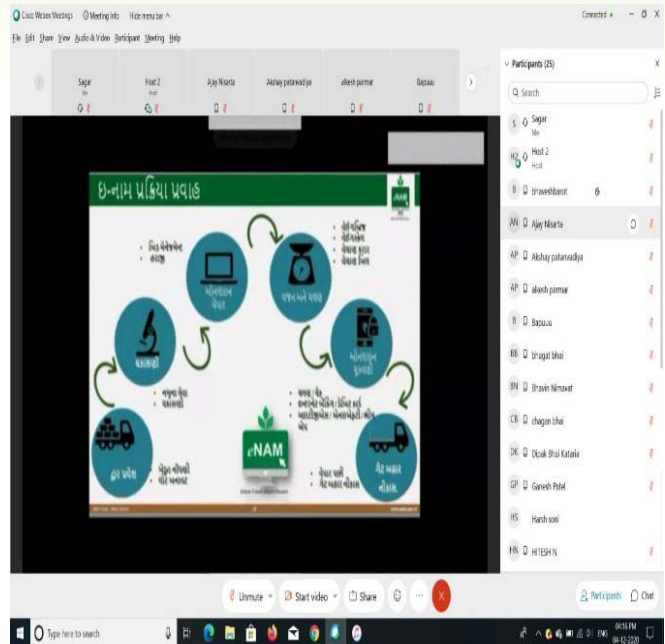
Cisco Webex Meetings Meeting Info Hide menu bar ^

Connected • – □ X

File Edit Share View Audio & Video Participant Meeting Help

Sagar
Me

Host 2
Host

Ajay Nisarta

Akshay patanwadiya

alkesh parmar

Bapuuu

Participants (25)

Search

S Sagar
Me

H2 Host 2
Host

B bhaveshbarot

AN Ajay Nisarta

AP Akshay patanwadiya

AP alkesh parmar

B Bapuuu

BB bhagat bhai

BN Bhavin Nimavat

CB chagan bhai

DK Dipak Bhai Kataria

GP Ganesh Patel

HS Harsh soni

HN HITESH N

ઇ-નામ પ્રક્રિયા પ્રવાહ

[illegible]

eNAM

Unmute

Start video

Share

Participants

Chat

Type here to search

04:16 PM
04-12-2020